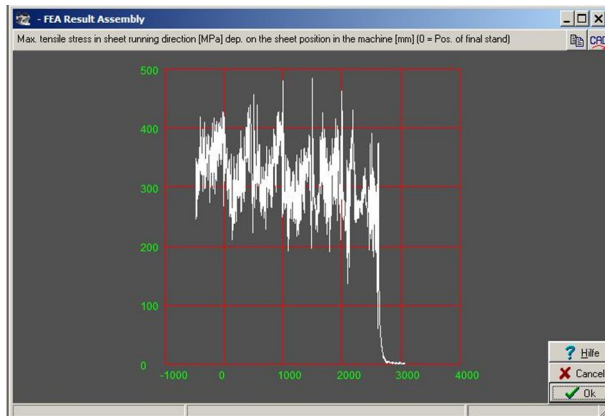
- FEA Result Assembly

Max. tensile stress in sheet running direction [MPa] dep. on the sheet position in the machine [mm] (0 = Pos. of final stand)

CAD

500
400
300
200
100
0
-1000
0
1000
2000
3000
4000

Hilfe
Cancel
Ok